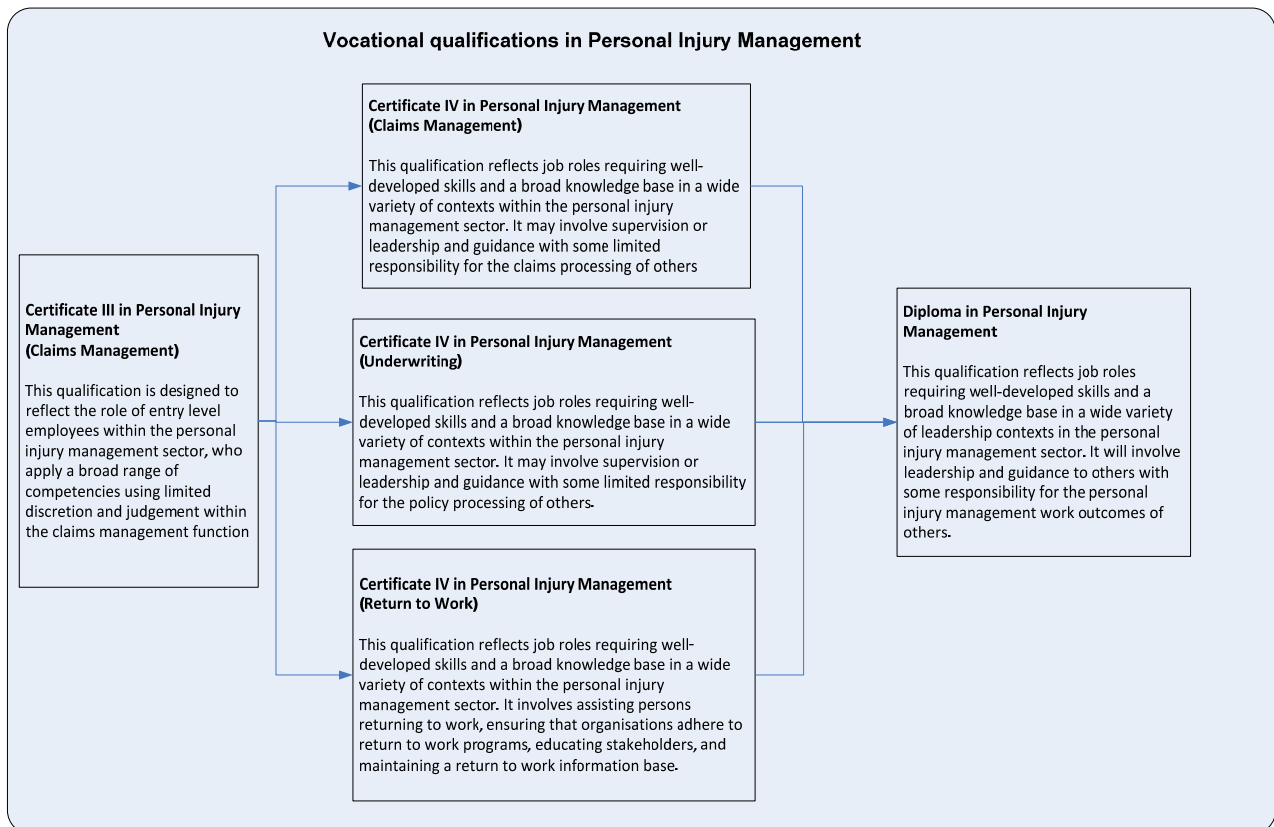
Vocational qualifications in Personal Injury Management

Certificate III in Personal Injury Management
(Claims Management)

This qualification is designed to reflect the role of entry level employees within the personal injury management sector, who apply a broad range of competencies using limited discretion and judgement within the claims management function

Certificate IV in Personal Injury Management
(Claims Management)

This qualification reflects job roles requiring well-developed skills and a broad knowledge base in a wide variety of contexts within the personal injury management sector. It may involve supervision or leadership and guidance with some limited responsibility for the claims processing of others

Certificate IV in Personal Injury Management
(Underwriting)

This qualification reflects job roles requiring well-developed skills and a broad knowledge base in a wide variety of contexts within the personal injury management sector. It may involve supervision or leadership and guidance with some limited responsibility for the policy processing of others.

Certificate IV in Personal Injury Management
(Return to Work)

This qualification reflects job roles requiring well-developed skills and a broad knowledge base in a wide variety of contexts within the personal injury management sector. It involves assisting persons returning to work, ensuring that organisations adhere to return to work programs, educating stakeholders, and maintaining a return to work information base.

Diploma in Personal Injury Management

This qualification reflects job roles requiring well-developed skills and a broad knowledge base in a wide variety of leadership contexts in the personal injury management sector. It will involve leadership and guidance to others with some responsibility for the personal injury management work outcomes of others.